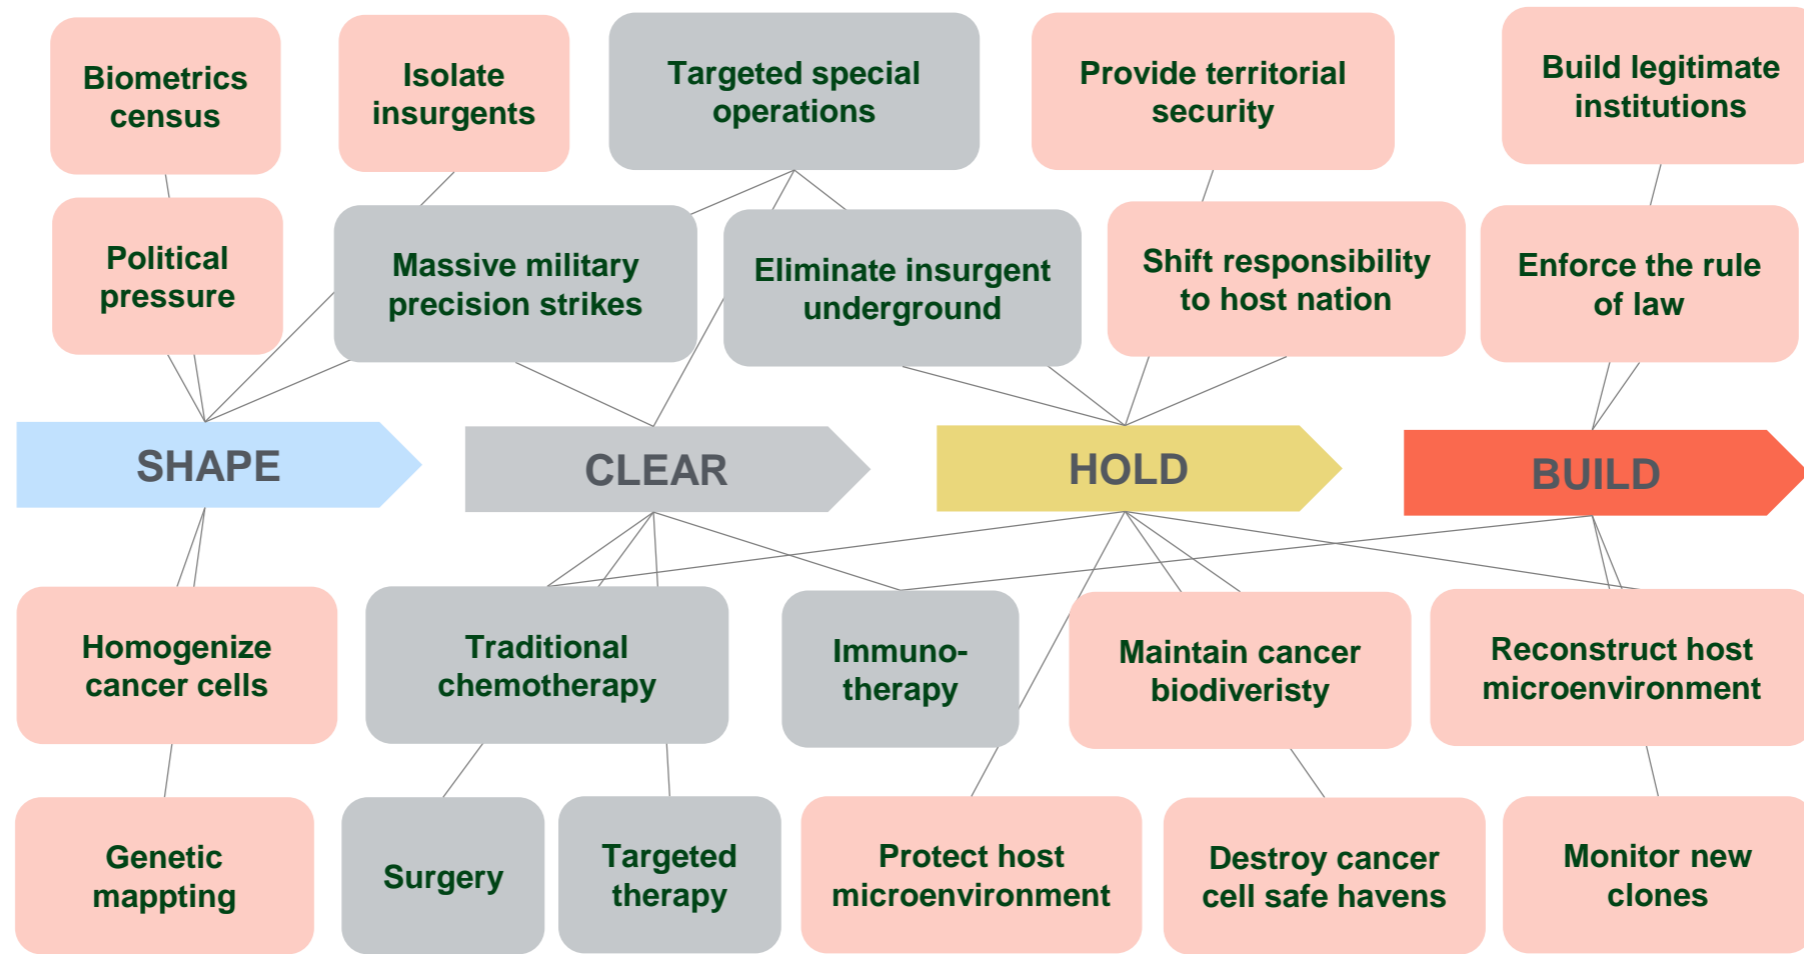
Biometrics census

Isolate insurgents

Targeted special operations

Provide territorial security

Build legitimate institutions

Political pressure

Massive military precision strikes

Eliminate insurgent underground

Shift responsibility to host nation

Enforce the rule of law

SHAPE

CLEAR

HOLD

BUILD

Homogenize cancer cells

Traditional chemotherapy

Immuno-therapy

Maintain cancer biodiveristy

Reconstruct host microenvironment

Genetic mappting

Surgery

Targeted therapy

Protect host microenvironment

Destroy cancer cell safe havens

Monitor new clones